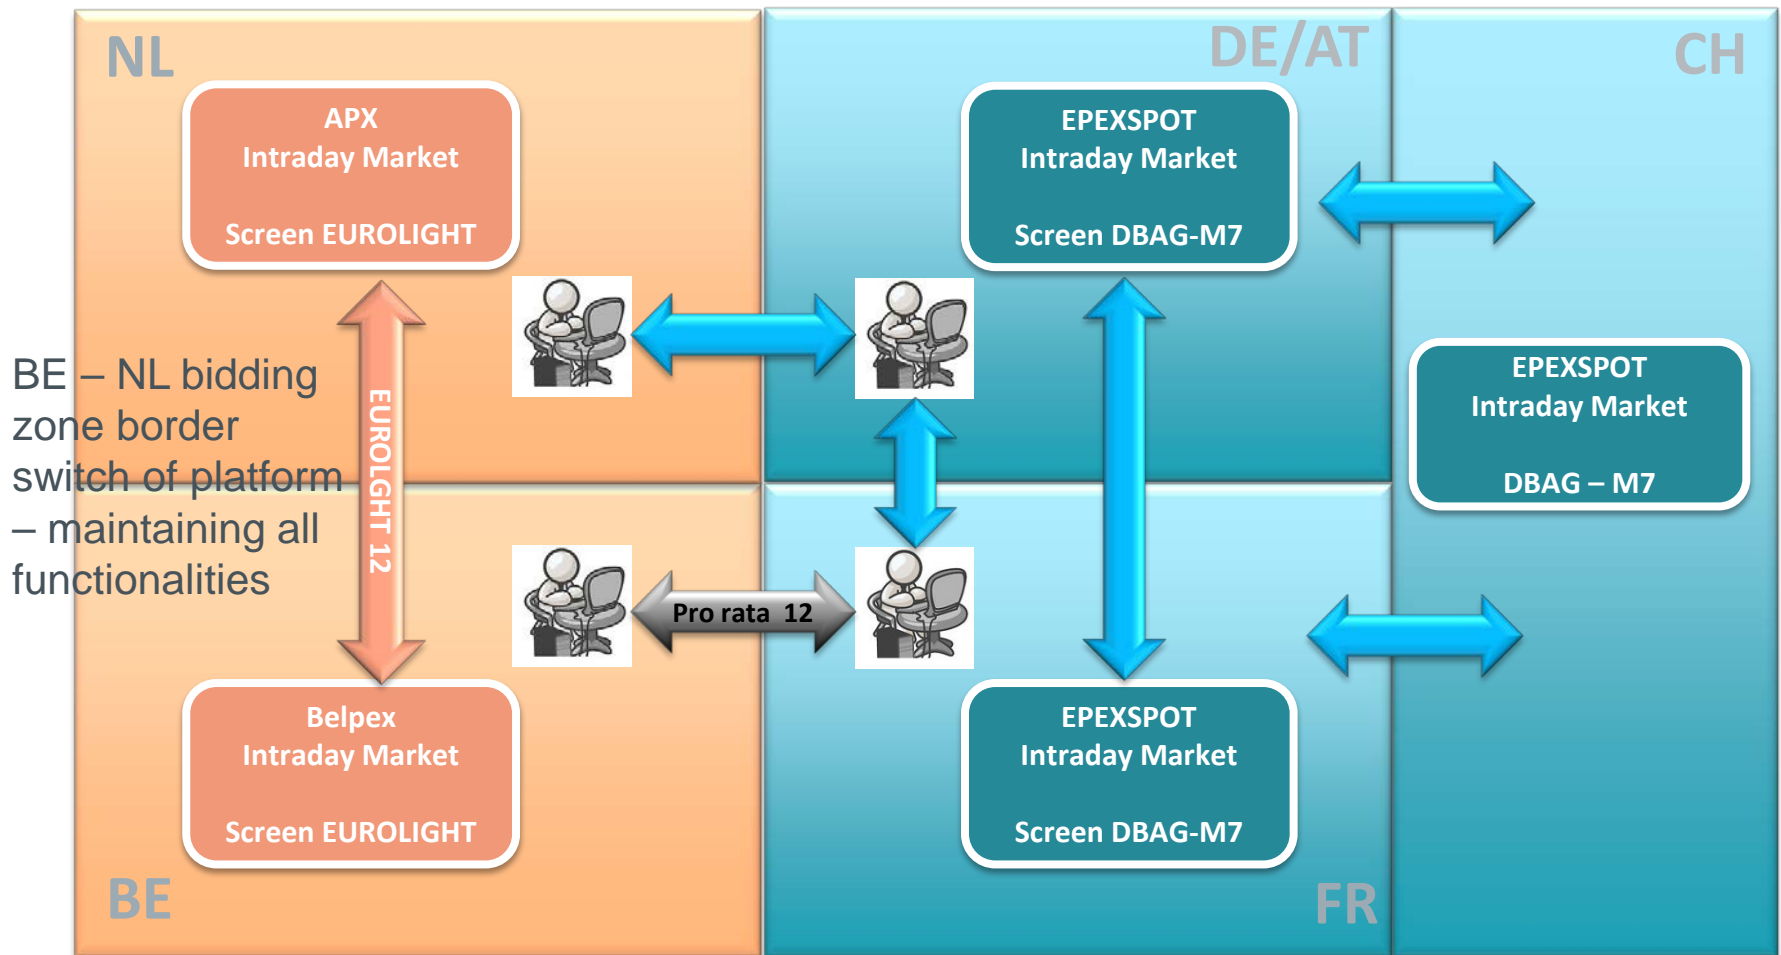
NL

DE/AT

CH

APX
Intraday Market

Screen EUROLIGHT

EPEXSPOT
Intraday Market

Screen DBAG-M7

BE – NL bidding zone border switch of platform – maintaining all functionalities

EUROLIGHT 12

EPEXSPOT
Intraday Market

DBAG – M7

Pro rata 12

Belpex
Intraday Market

Screen EUROLIGHT

EPEXSPOT
Intraday Market

Screen DBAG-M7

BE

FR